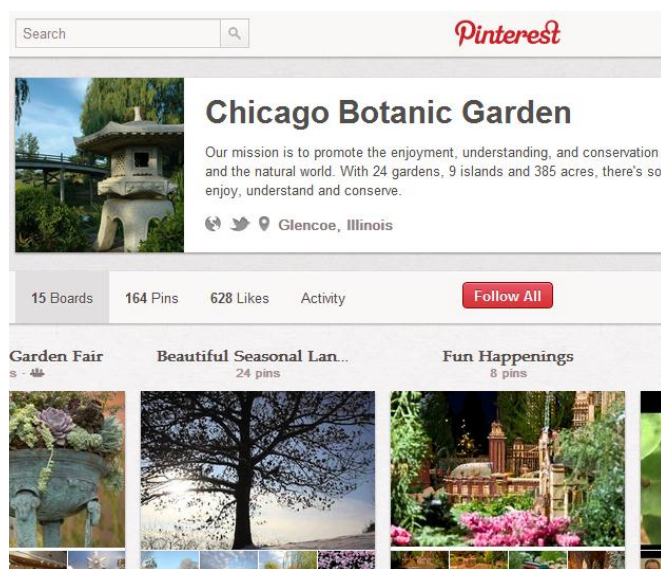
Search

Pinterest

Chicago Botanic Garden

Our mission is to promote the enjoyment, understanding, and conservation and the natural world. With 24 gardens, 9 islands and 385 acres, there's so enjoy, understand and conserve.

Glencoe, Illinois

15 Boards 164 Pins 628 Likes Activity Follow All

Garden Fair
s -

Beautiful Seasonal Lan...
24 pins

Fun Happenings
8 pins